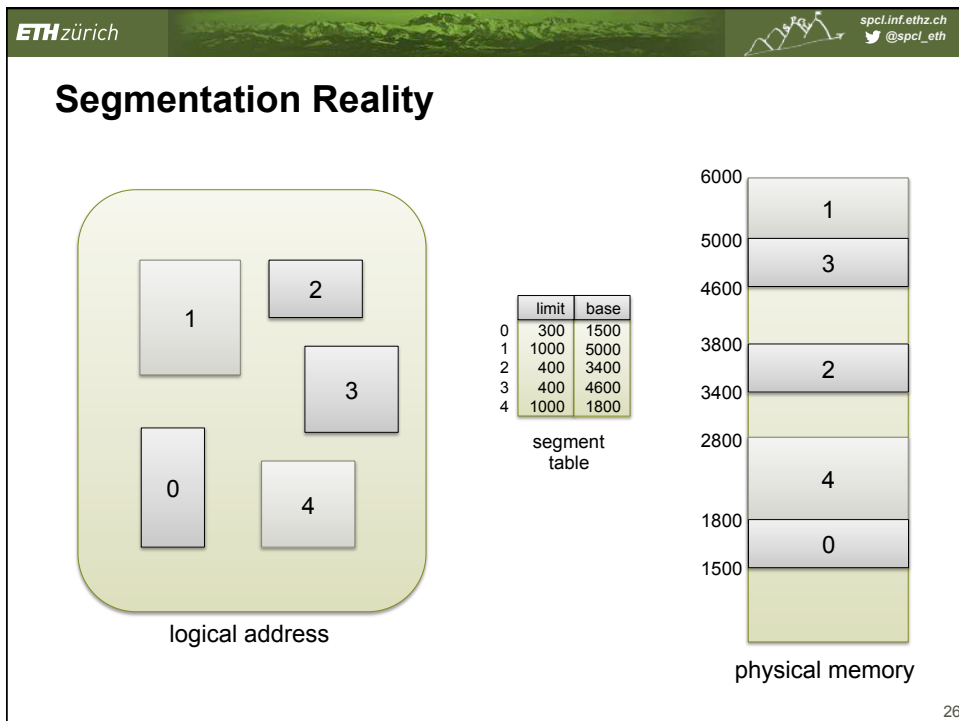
ETH zürich

spcl.inf.ethz.ch
@spcl_eth

Segmentation Reality

1
2
3
0
4

logical address

| | limit | base |
|---|---|---|
| 0 | 300 | 1500 |
| 1 | 1000 | 5000 |
| 2 | 400 | 3400 |
| 3 | 400 | 4600 |
| 4 | 1000 | 1800 |

segment table

6000
1
5000
3
4600
3800
2
3400
2800
4
1800
0
1500

physical memory

26